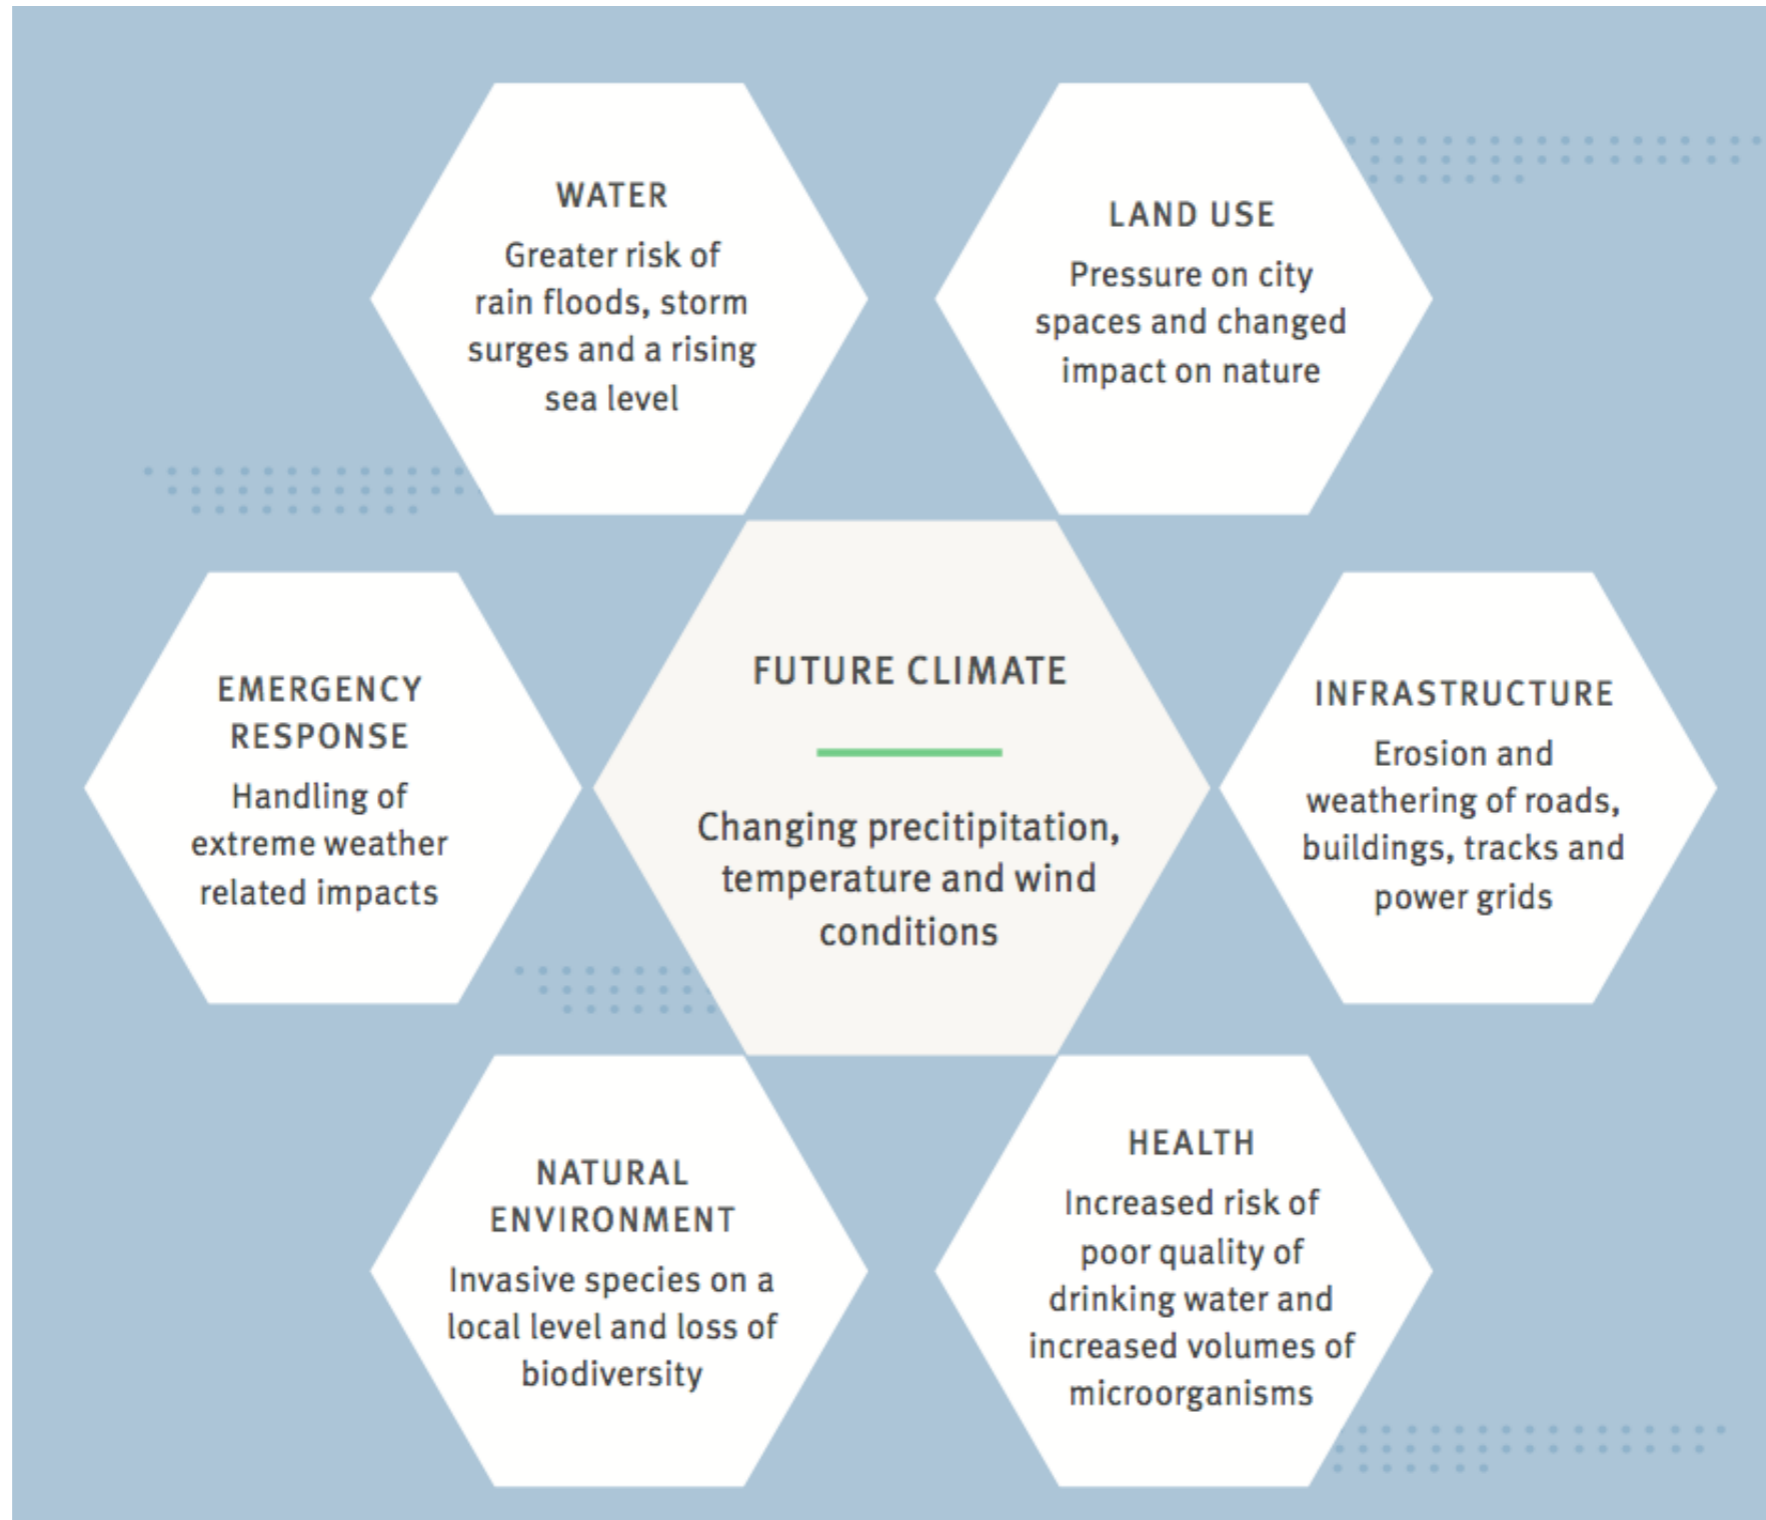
WATER
Greater risk of rain floods, storm surges and a rising sea level

LAND USE
Pressure on city spaces and changed impact on nature

EMERGENCY RESPONSE
Handling of extreme weather related impacts

FUTURE CLIMATE

Changing precitipitation, temperature and wind conditions

INFRASTRUCTURE
Erosion and weathering of roads, buildings, tracks and power grids

NATURAL ENVIRONMENT
Invasive species on a local level and loss of biodiversity

HEALTH
Increased risk of poor quality of drinking water and increased volumes of microorganisms